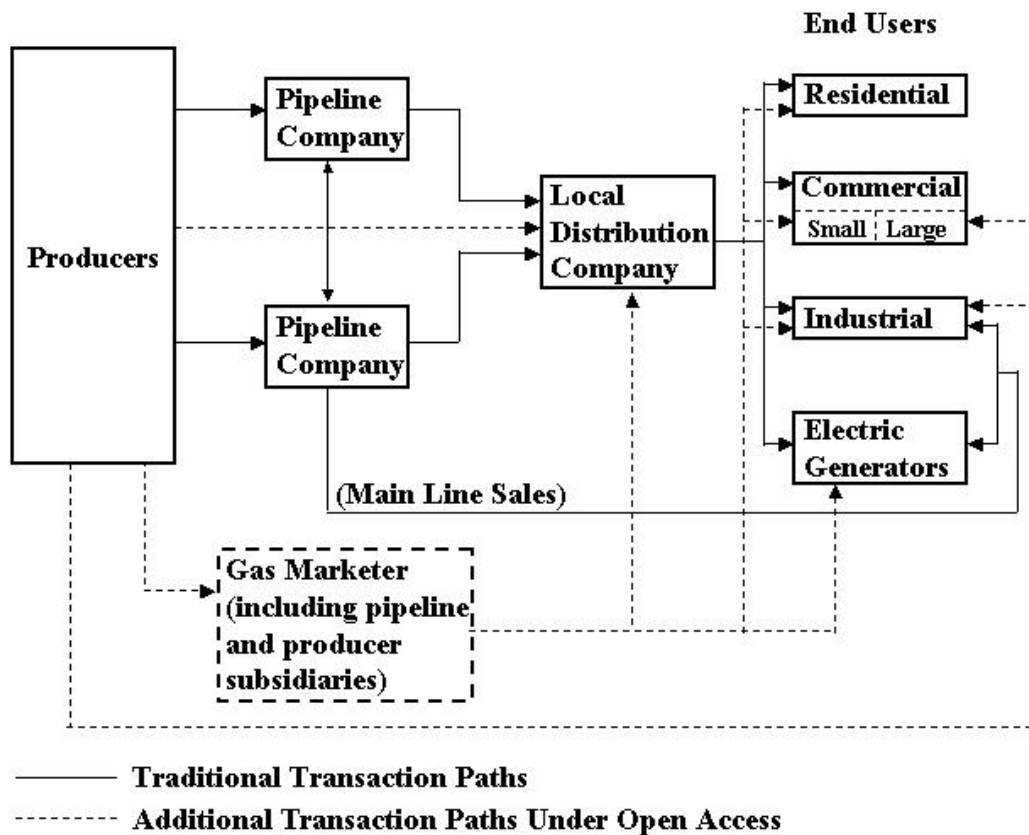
End Users

Producers

Pipeline Company

Pipeline Company

Local Distribution Company

Residential

Commercial

Small

Large

Industrial

Electric Generators

(Main Line Sales)

Gas Marketer (including pipeline and producer subsidiaries)

Traditional Transaction Paths

Additional Transaction Paths Under Open Access